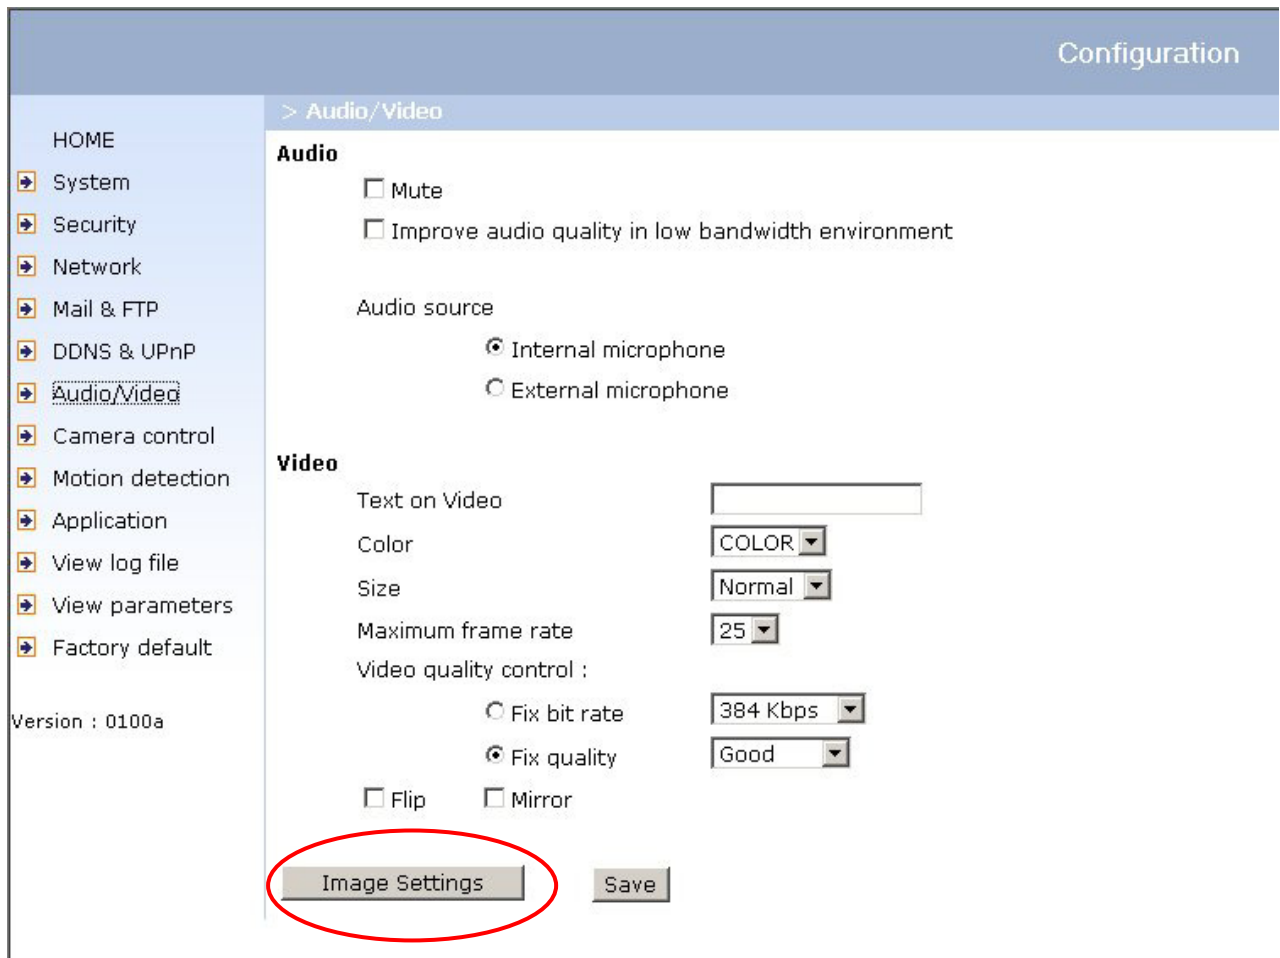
Configuration

HOME
System
Security
Network
Mail & FTP
DDNS & UPnP
Audio/Video
Camera control
Motion detection
Application
View log file
View parameters
Factory default

Version : 0100a

> Audio/Video

Audio

Mute

Improve audio quality in low bandwidth environment

Audio source

Internal microphone

External microphone

Video

Text on Video

Color COLOR

Size Normal

Maximum frame rate 25

Video quality control :

Fix bit rate 384 Kbps

Fix quality Good

Flip Mirror

Image Settings Save